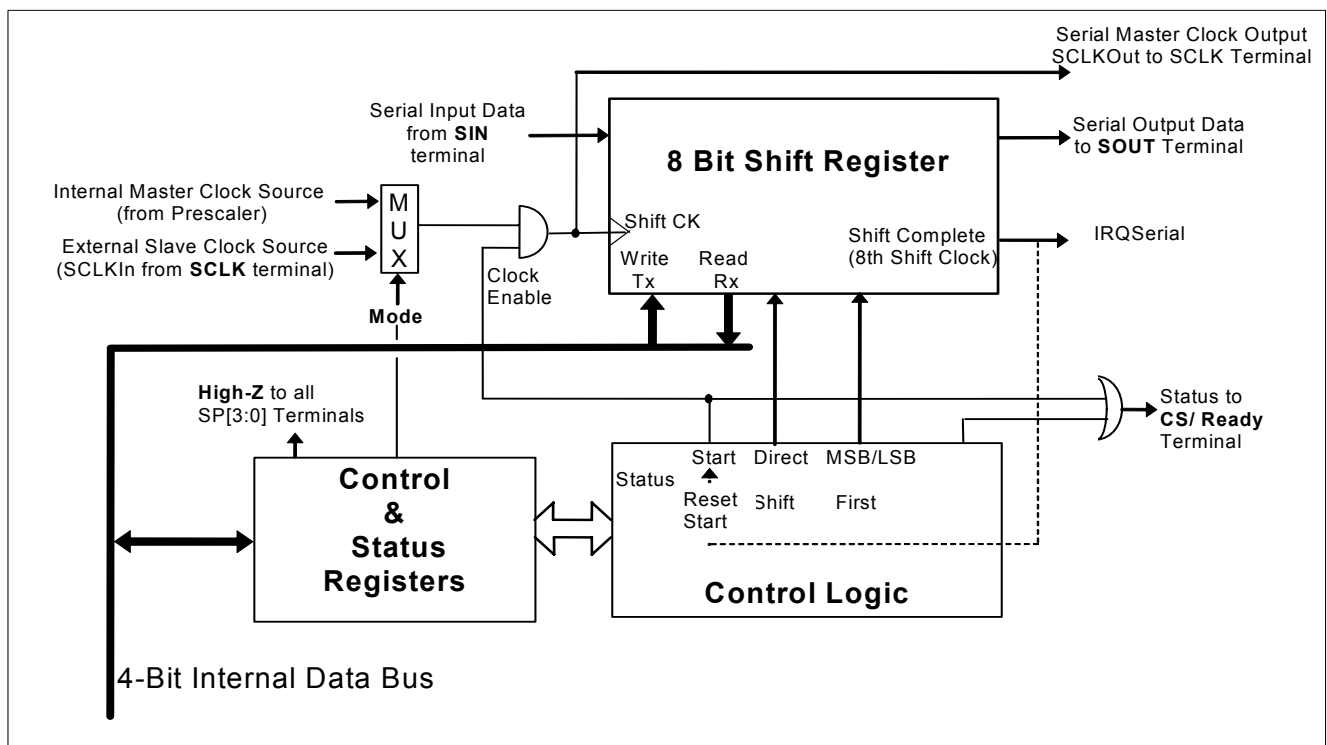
Serial Master Clock Output SCLKOut to SCLK Terminal

Serial Input Data from **SIN** terminal

8 Bit Shift Register

Serial Output Data to **SOUT** Terminal

Internal Master Clock Source (from Prescaler)

External Slave Clock Source (SCLKIn from **SCLK** terminal)

M U X

Mode

Shift CK

Clock Enable

Write Tx

Read Rx

Shift Complete (8th Shift Clock)

IRQSerial

**High-Z** to all SP[3:0] Terminals

Status to **CS/ Ready** Terminal

Control & Status Registers

Status

Start

Reset Start

Direct Shift

MSB/LSB First

Control Logic

4-Bit Internal Data Bus